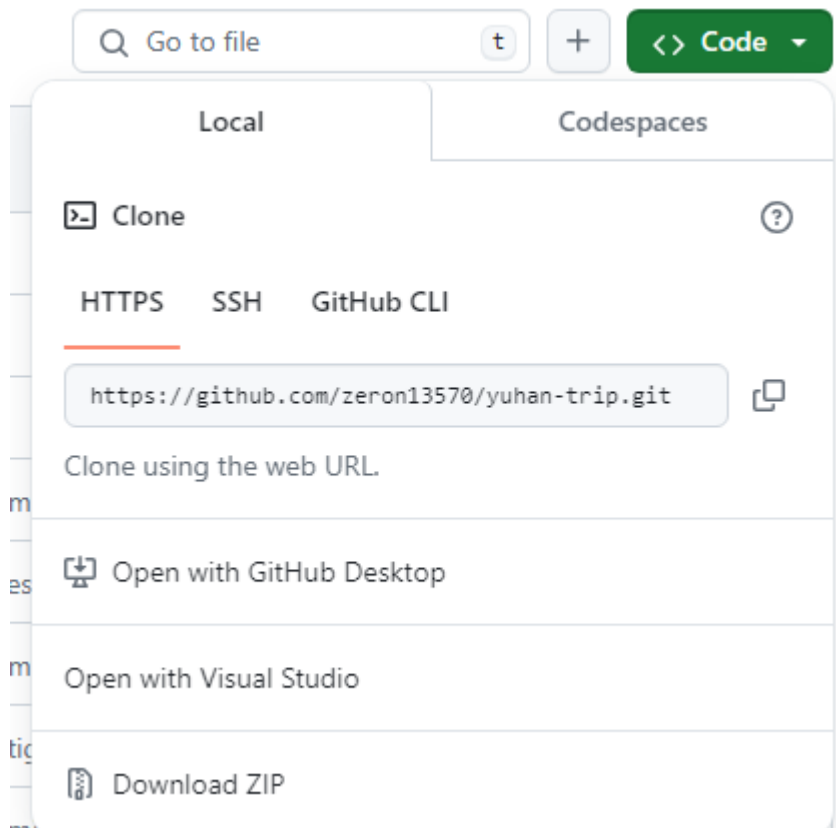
Go to file t + <> Code

Local Codespaces

Clone

HTTPS SSH GitHub CLI

https://github.com/zeron13570/yuhan-trip.git

Clone using the web URL.

Open with GitHub Desktop

Open with Visual Studio

Download ZIP

m
es
m
tig